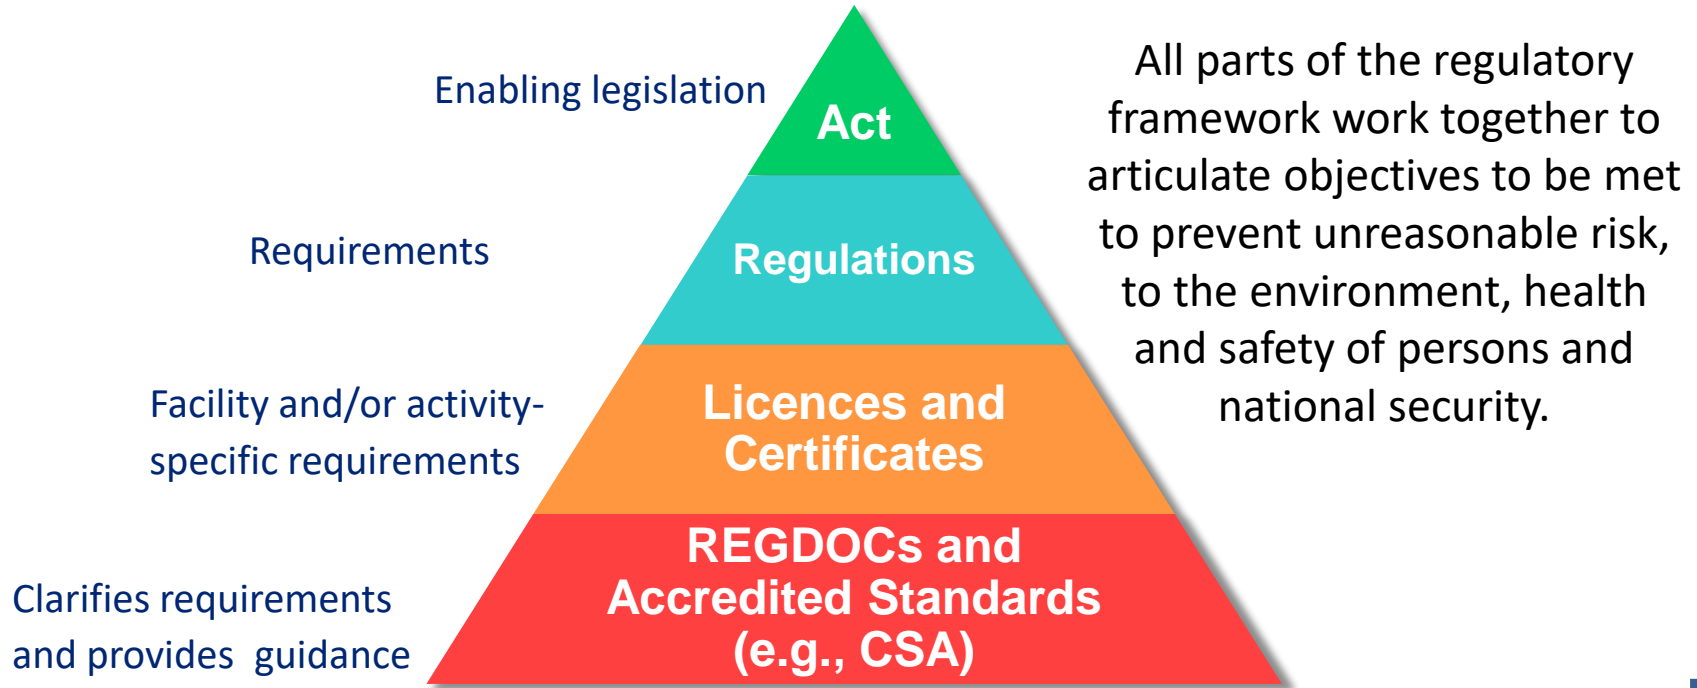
Enabling legislation

Act

Requirements

Regulations

Facility and/or activity-specific requirements

Licences and Certificates

Clarifies requirements and provides guidance

REGDOCs and Accredited Standards (e.g., CSA)

All parts of the regulatory framework work together to articulate objectives to be met to prevent unreasonable risk, to the environment, health and safety of persons and national security.